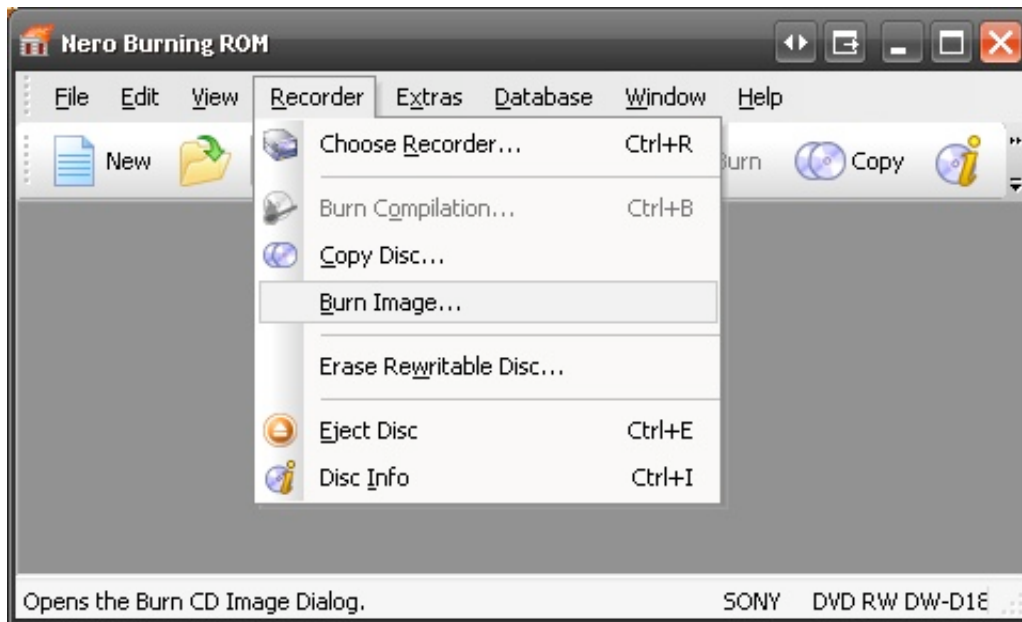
Nero Burning ROM

File Edit View Recorder Extras Database Window Help

New

Choose Recorder... Ctrl+R

Burn Compilation... Ctrl+B

Copy Disc...

Burn Image...

Erase Rewritable Disc...

Eject Disc Ctrl+E

Disc Info Ctrl+I

urn Copy

Opens the Burn CD Image Dialog. SONY DVD RW DW-D18